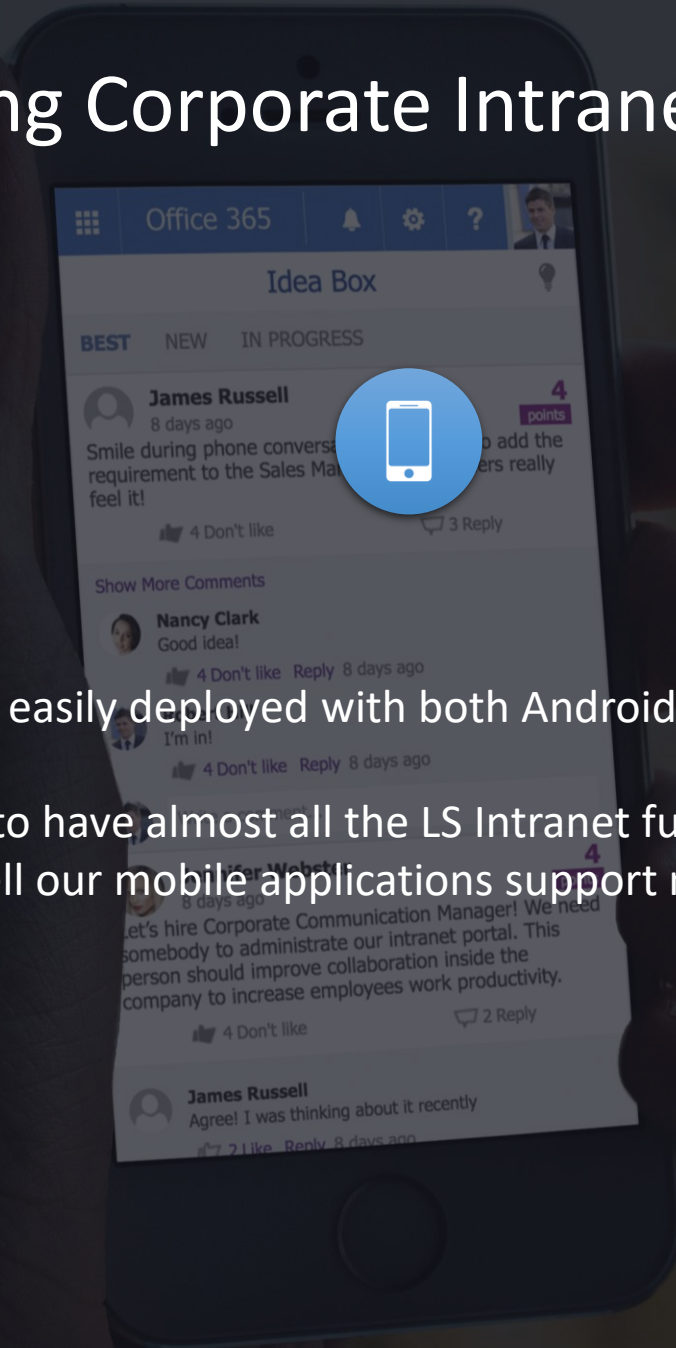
ng Corporate Intrane

Office 365

Idea Box

BEST NEW IN PROGRESS

James Russell
8 days ago
4
points
Smile during phone conversa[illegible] o add the requirement to the Sales Ma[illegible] ers really feel it!

4 Don't like
3 Reply

Show More Comments

Nancy Clark
Good idea!
4 Don't like Reply 8 days ago

easily deployed with both Android

I'm in!
4 Don't like Reply 8 days ago

to have almost all the LS Intranet fu

ll our mobile applications support r

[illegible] Webst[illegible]
8 days ago
4
Let's hire Corporate Communication Manager! We need somebody to administrate our intranet portal. This person should improve collaboration inside the company to increase employees work productivity.

4 Don't like
2 Reply

James Russell
Agree! I was thinking about it recently
2 Like Reply 8 days ago